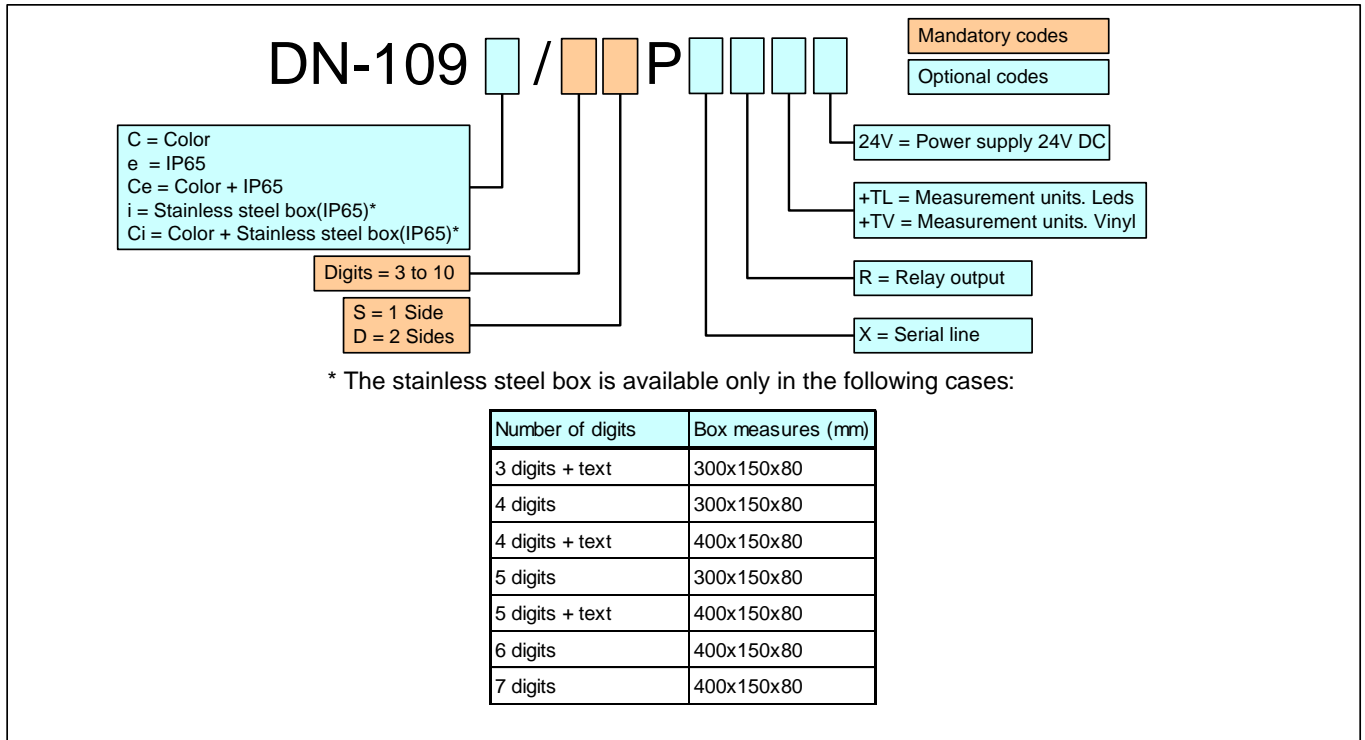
DN-109 / P

Mandatory codes

Optional codes

C = Color
e = IP65
Ce = Color + IP65
i = Stainless steel box(IP65)*
Ci = Color + Stainless steel box(IP65)*

Digits = 3 to 10

S = 1 Side
D = 2 Sides

24V = Power supply 24V DC

+TL = Measurement units. Leds
+TV = Measurement units. Vinyl

R = Relay output

X = Serial line

* The stainless steel box is available only in the following cases:

| Number of digits | Box measures (mm) |
|---|---|
| 3 digits + text | 300x150x80 |
| 4 digits | 300x150x80 |
| 4 digits + text | 400x150x80 |
| 5 digits | 300x150x80 |
| 5 digits + text | 400x150x80 |
| 6 digits | 400x150x80 |
| 7 digits | 400x150x80 |